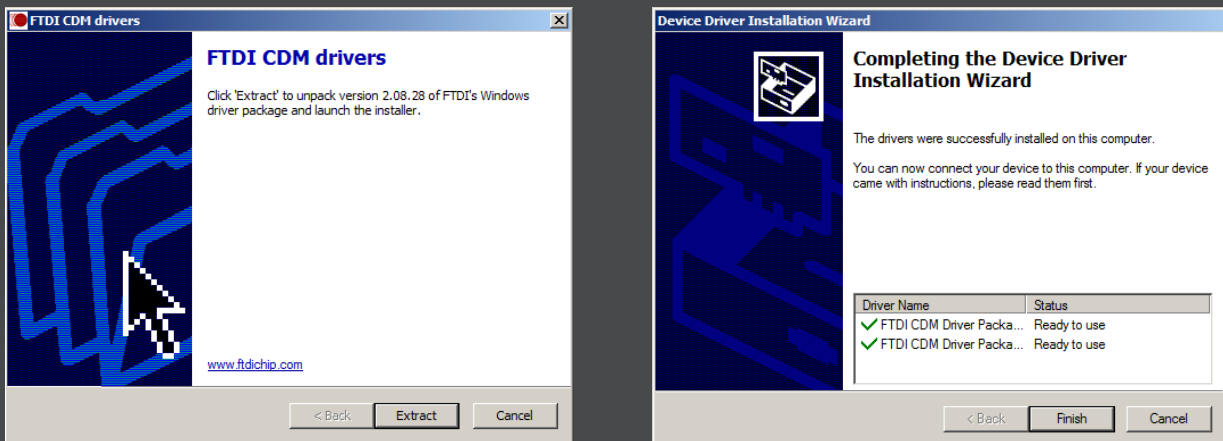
FTDI CDM drivers

FTDI CDM drivers

Click 'Extract' to unpack version 2.08.28 of FTDI's Windows driver package and launch the installer.

www.ftdichip.com

< Back
Extract
Cancel

Device Driver Installation Wizard

Completing the Device Driver Installation Wizard

The drivers were successfully installed on this computer.

You can now connect your device to this computer. If your device came with instructions, please read them first.

| Driver Name | Status |
|---|---|
| FTDI CDM Driver Packa... | Ready to use |
| FTDI CDM Driver Packa... | Ready to use |

< Back
Finish
Cancel